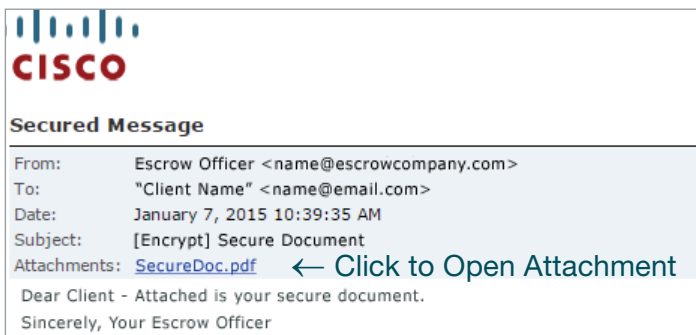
CISCO

Secured Message

| From: | Escrow Officer <name@escrowcompany.com> |
|---|---|
| To: | "Client Name" <name@email.com> |
| Date: | January 7, 2015 10:39:35 AM |
| Subject: | [Encrypt] Secure Document |
| Attachments: | SecureDoc.pdf ← Click to Open Attachment |

Dear Client - Attached is your secure document.

Sincerely, Your Escrow Officer